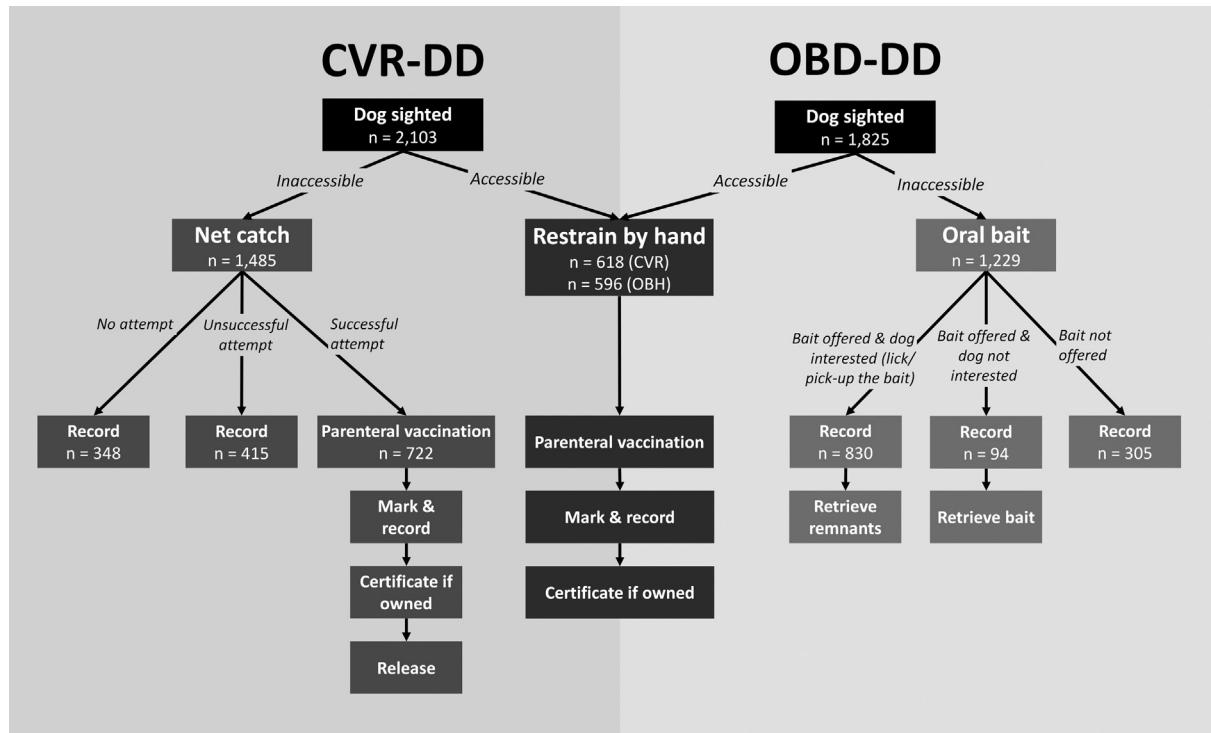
CVR-DD

OBD-DD

Dog sighted
n = 2,103

Dog sighted
n = 1,825

Inaccessible

Accessible

Accessible

Inaccessible

Net catch
n = 1,485

Restrain by hand
n = 618 (CVR)
n = 596 (OBH)

Oral bait
n = 1,229

No attempt

Unsuccessful attempt

Successful attempt

Bait offered & dog interested (lick/ pick-up the bait)

Bait offered & dog not interested

Bait not offered

Record
n = 348

Record
n = 415

Parenteral vaccination
n = 722

Parenteral vaccination

Record
n = 830

Record
n = 94

Record
n = 305

Mark & record

Mark & record

Retrieve remnants

Retrieve bait

Certificate if owned

Certificate if owned

Release